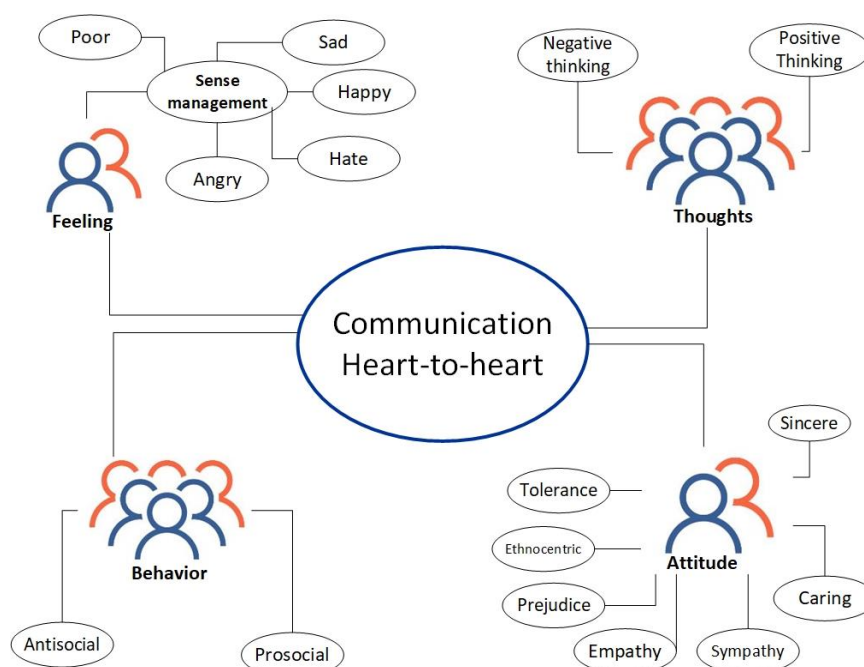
Poor

Sense management

Sad

Happy

Hate

Angry

Feeling

Negative thinking

Positive Thinking

Thoughts

Communication Heart-to-heart

Behavior

Antisocial

Prosocial

Sincere

Tolerance

Ethnocentric

Attitude

Prejudice

Caring

Empathy

Sympathy